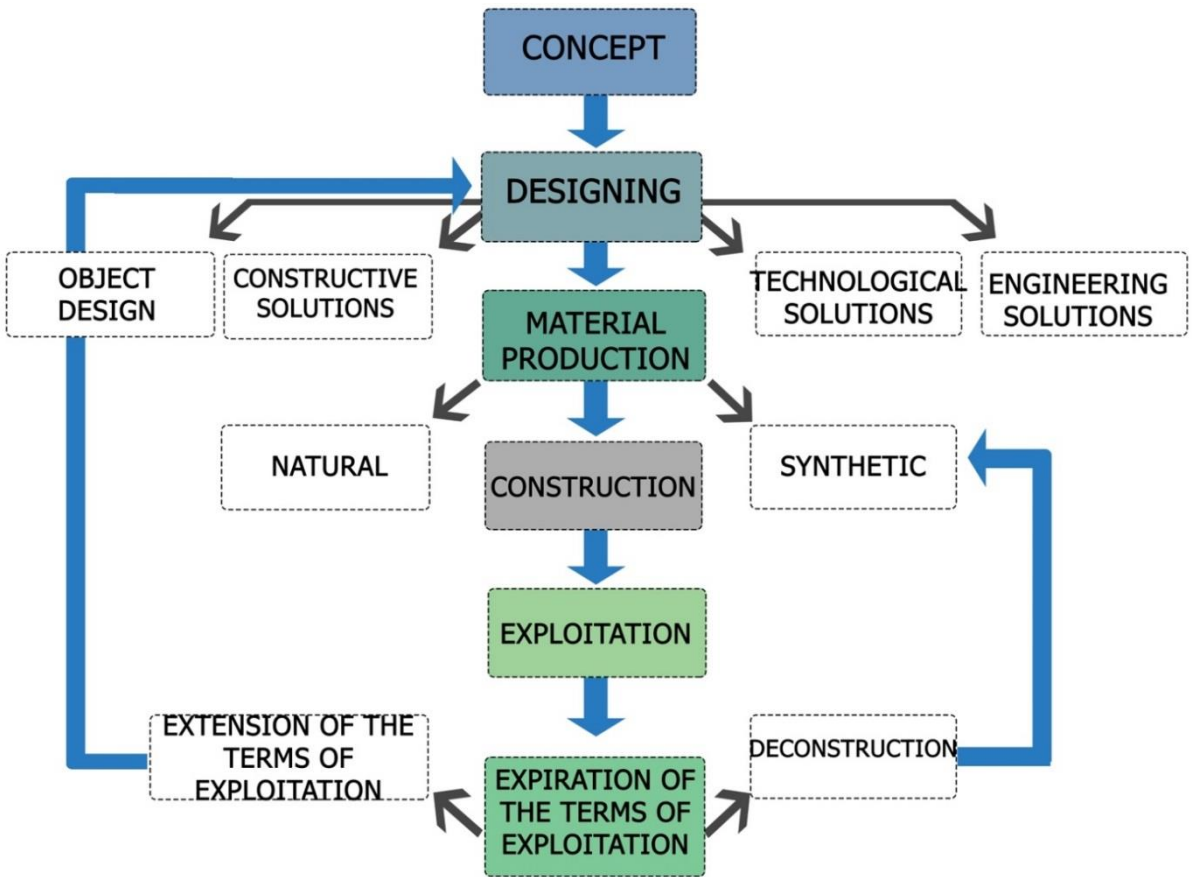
CONCEPT

DESIGNING

OBJECT DESIGN

CONSTRUCTIVE SOLUTIONS

TECHNOLOGICAL SOLUTIONS

ENGINEERING SOLUTIONS

MATERIAL PRODUCTION

NATURAL

SYNTHETIC

CONSTRUCTION

EXPLOITATION

EXTENSION OF THE TERMS OF EXPLOITATION

DECONSTRUCTION

EXPIRATION OF THE TERMS OF EXPLOITATION